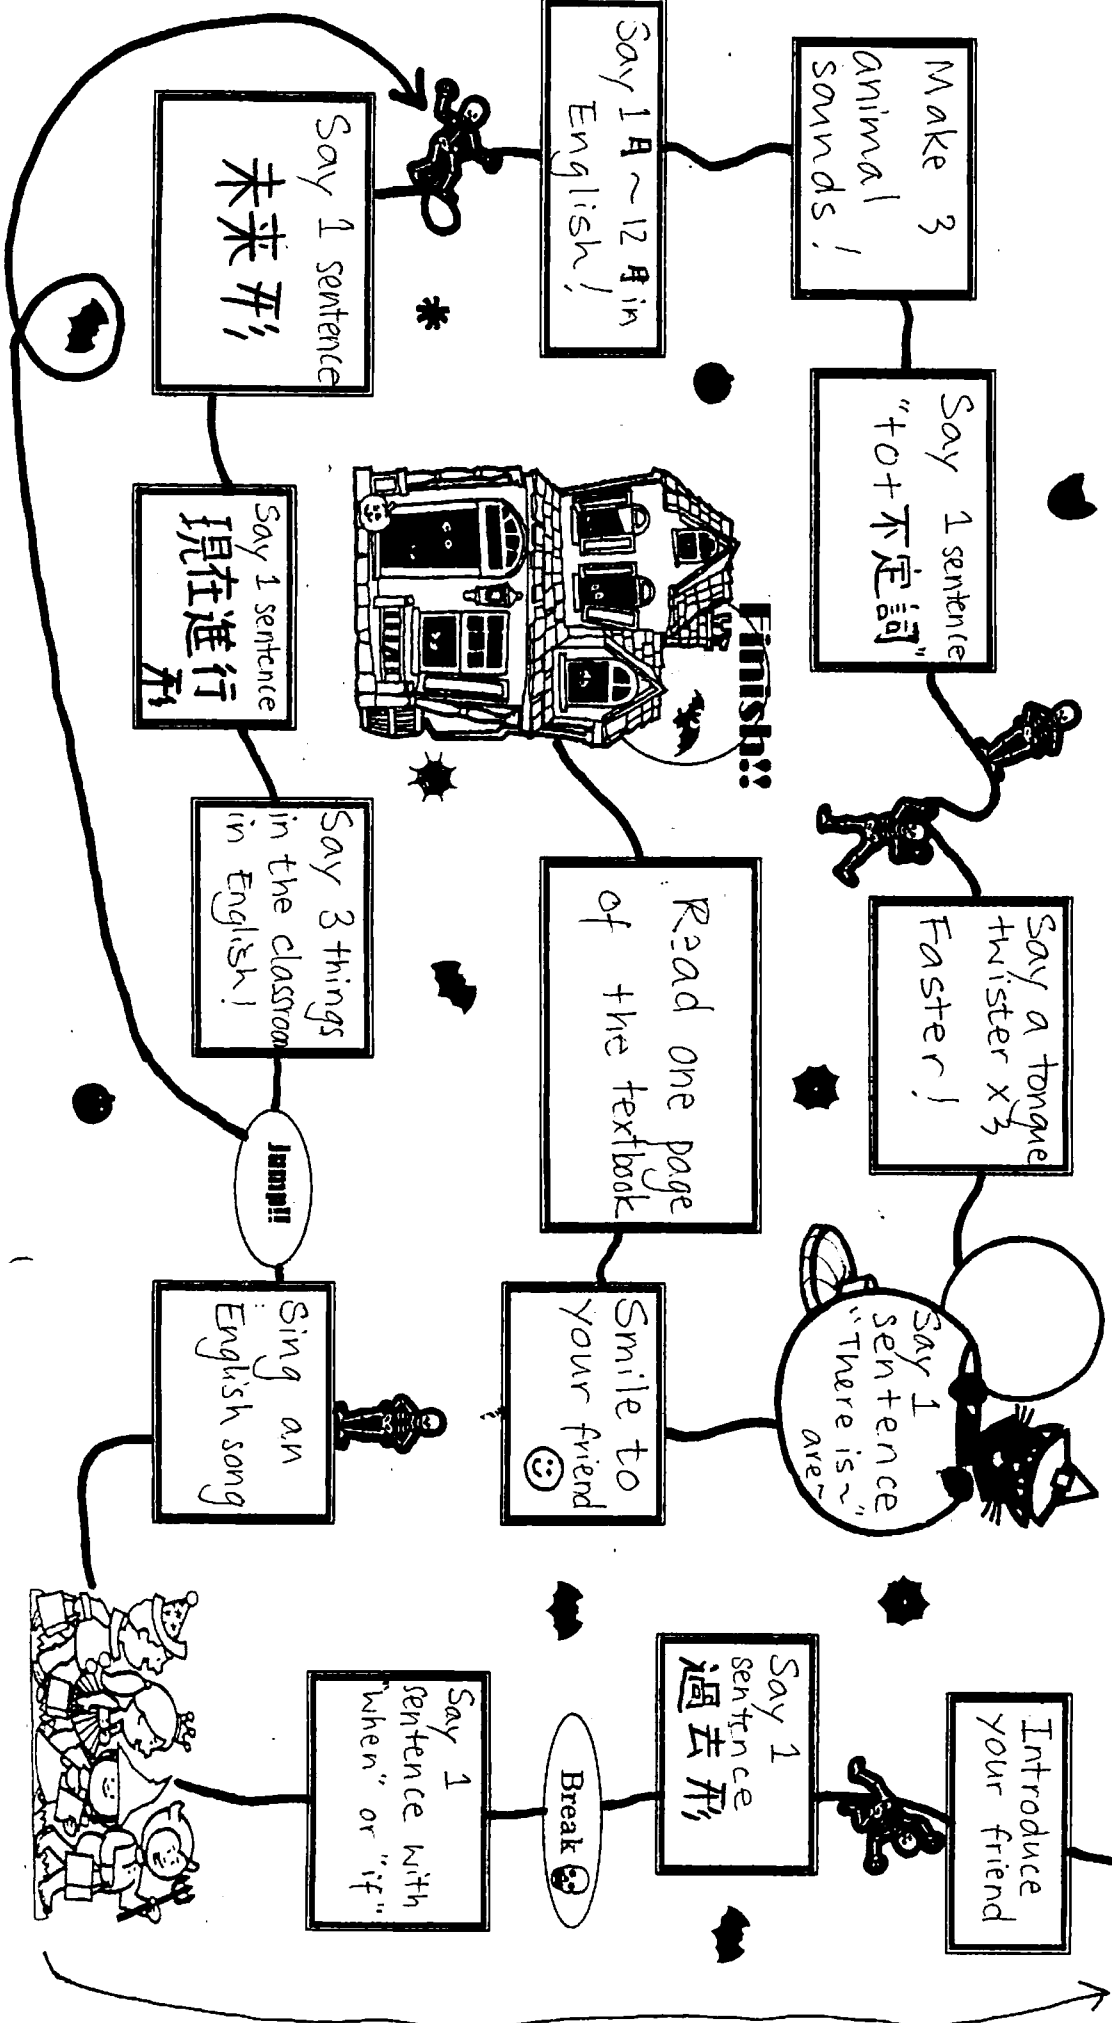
Make 3 animal sounds!

Say 1 sentence "to+不定詞"

Say a tongue twister x3 Faster!

Say 1 sentence "There is~" are~

Introduce your friend

Say 1月~12月 in English!

Read one page of the textbook

Smile to your friend

Say 1 sentence 過去形

Say 1 sentence 未来形

Say 1 sentence 現在進行形

Say 3 things in the classroom in English!

Sing an English song

Say 1 sentence with "when" or "if"

Break

Jump!!

Finish!!